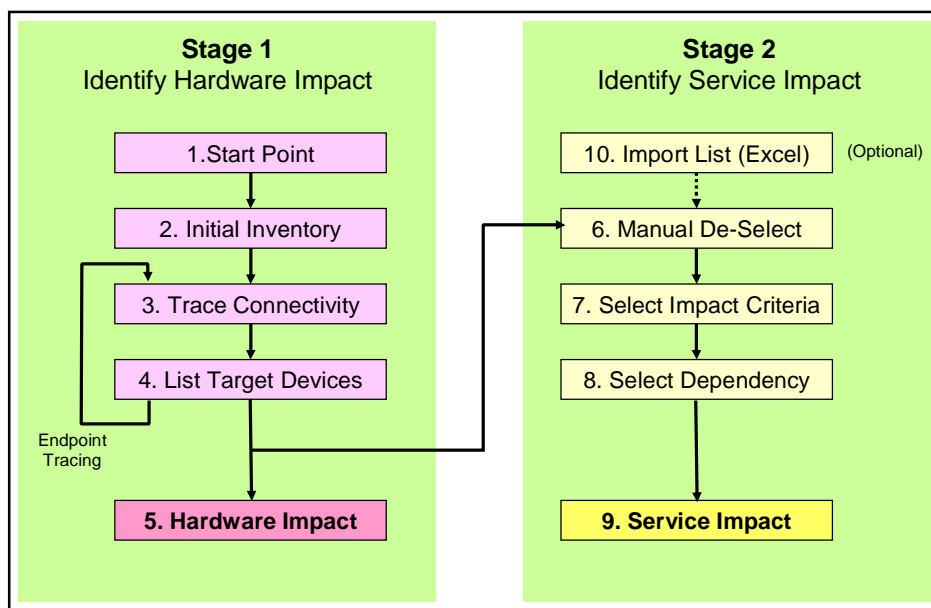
**Stage 1**
Identify Hardware Impact

1.Start Point

2. Initial Inventory

3. Trace Connectivity

4. List Target Devices

Endpoint Tracing

**5. Hardware Impact**

**Stage 2**
Identify Service Impact

10. Import List (Excel)

(Optional)

6. Manual De-Select

7. Select Impact Criteria

8. Select Dependency

**9. Service Impact**